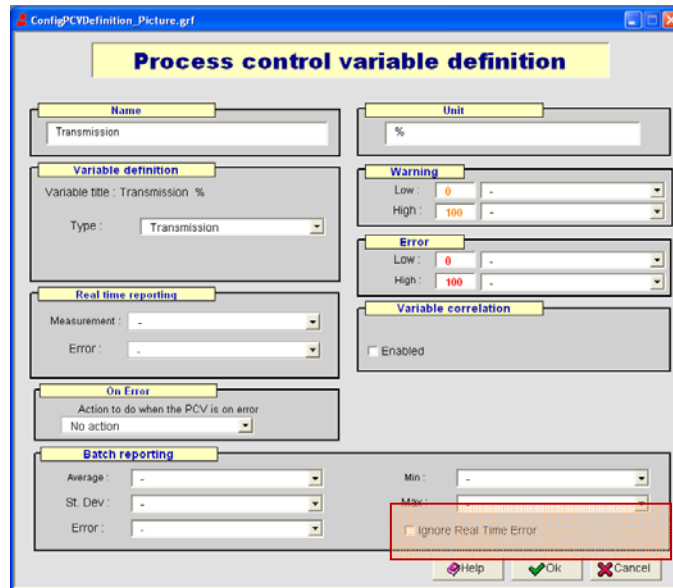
ConfigPCVDefinition_Picture.grf

Process control variable definition

Name
Transmission

Unit
%

Variable definition
Variable title : Transmission %
Type : Transmission

Warning
Low : 0 -
High : 100 -

Error
Low : 0 -
High : 100 -

Real time reporting
Measurement : -
Error : -

Variable correlation
Enabled

On Error
Action to do when the PCV is on error
No action

Batch reporting
Average : -
St. Dev : -
Error : -
Min : -
Max : -
Ignore Real Time Error

Help
Ok
Cancel